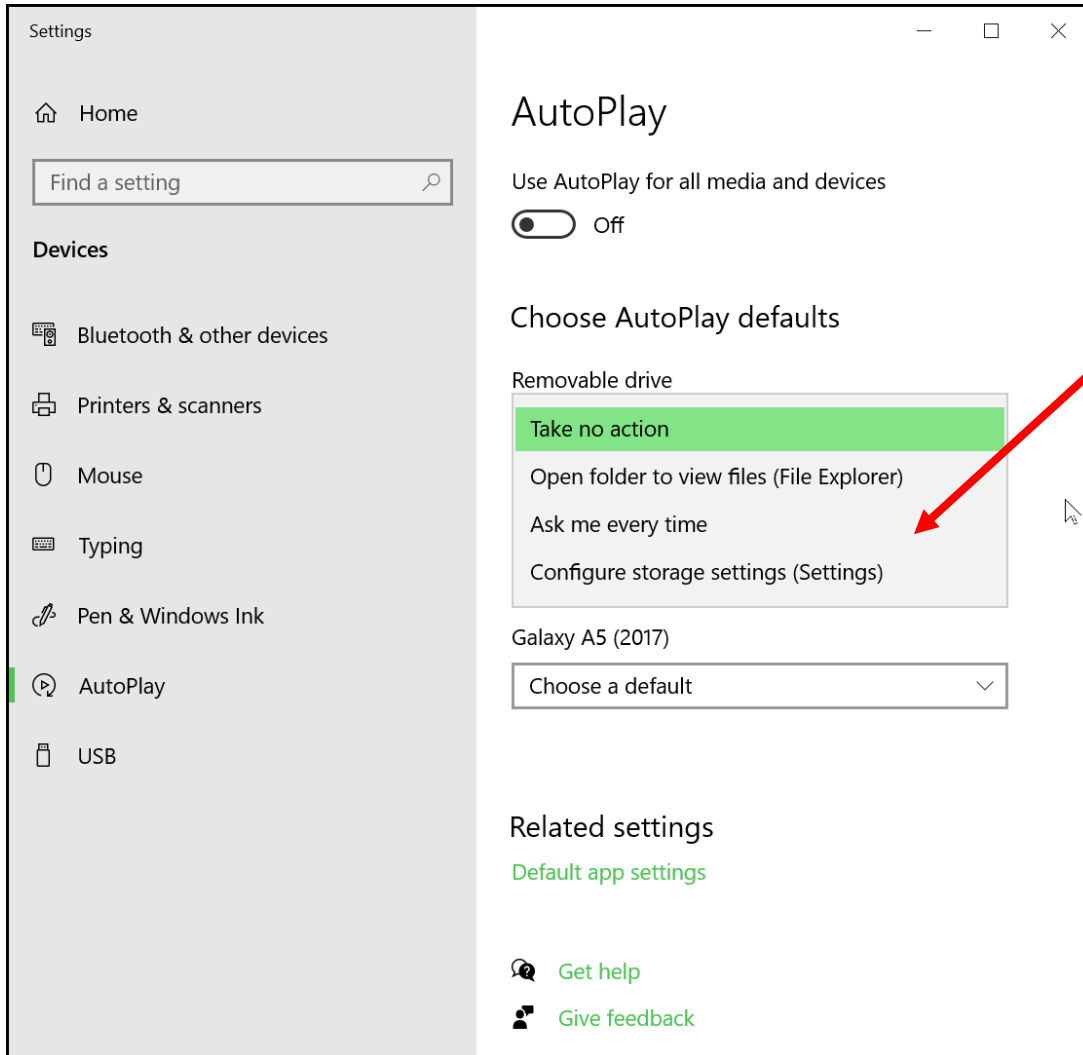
Settings

Home

Find a setting

Devices

Bluetooth & other devices

Printers & scanners

Mouse

Typing

Pen & Windows Ink

AutoPlay

USB

AutoPlay

Use AutoPlay for all media and devices

Off

Choose AutoPlay defaults

Removable drive

Take no action

Open folder to view files (File Explorer)

Ask me every time

Configure storage settings (Settings)

Galaxy A5 (2017)

Choose a default

Related settings

Default app settings

Get help

Give feedback